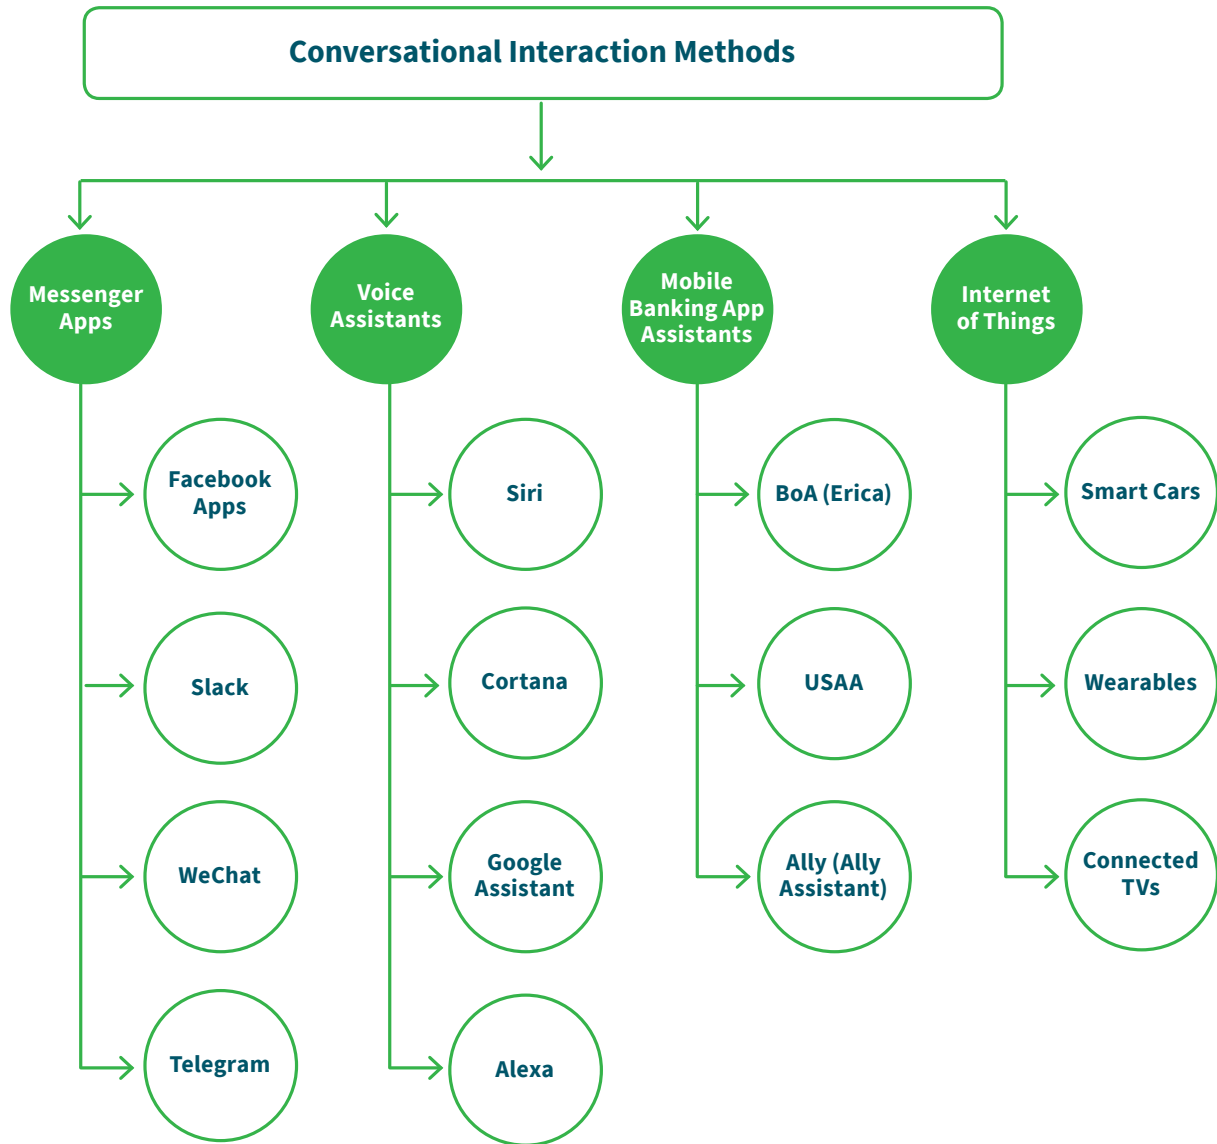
Conversational Interaction Methods

Messenger Apps

Facebook Apps

Slack

WeChat

Telegram

Voice Assistants

Siri

Cortana

Google Assistant

Alexa

Mobile Banking App Assistants

BoA (Erica)

USAA

Ally (Ally Assistant)

Internet of Things

Smart Cars

Wearables

Connected TVs